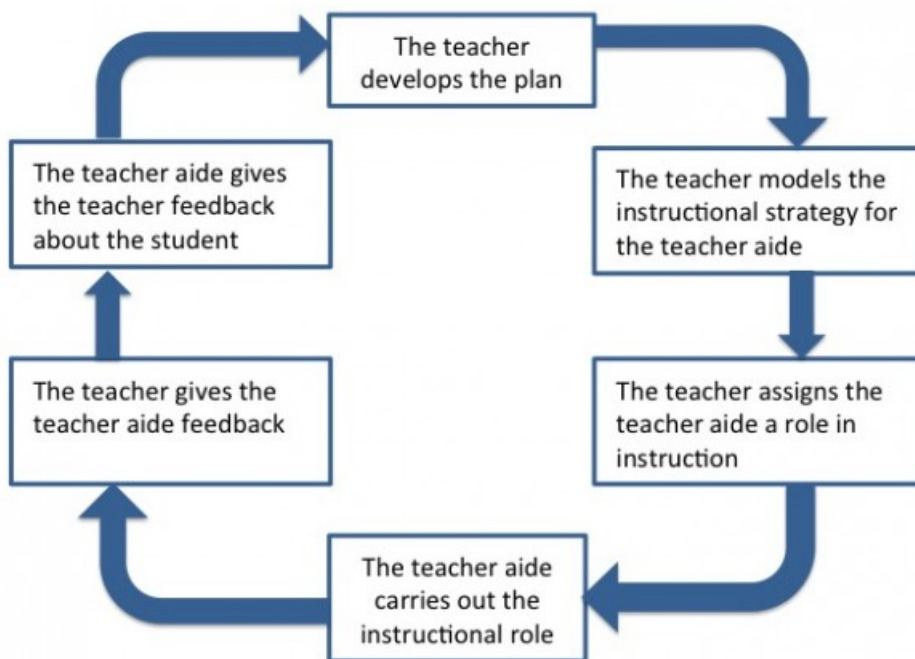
The teacher develops the plan

The teacher models the instructional strategy for the teacher aide

The teacher assigns the teacher aide a role in instruction

The teacher aide carries out the instructional role

The teacher gives the teacher aide feedback

The teacher aide gives the teacher feedback about the student